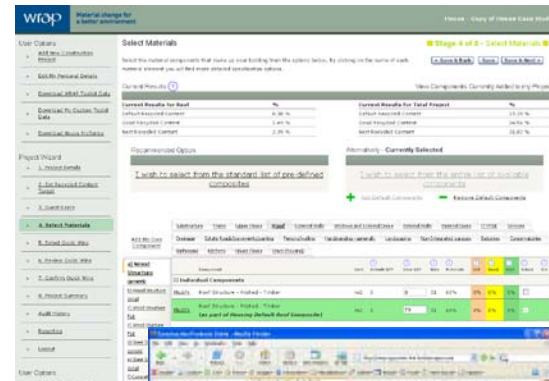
wrap Material change for a better environment

Home Copy of House Case Stud

User Options

Add New Construction Project

Edit My Personal Details

Download WRAP Toolkit Data

Download My Custom Toolkit Data

Download Bronze Proficiency

Project Wizard

1. Project Details

2. Set Recycled Content Target

3. Quantities

4. Select Materials

5. Select Quick Wins

6. Review Quick Wins

7. Confirm Quick Wins

8. Project Summary

Audit History

Reporting

Logout

User Options

Select Materials

Stage 4 of 8 - Select Materials

Select the material components that make up your building from the options below. By clicking on the name of each material element you will find more detailed specification options.

« Save & Back | Save | Save & Next »

Current Results

View Components Currently Added to my Project

| Current Results for Roof | % |
|---|---|
| Default Recycled Content | 0.00 % |
| Good Recycled Content | 1.44 % |
| Best Recycled Content | 2.39 % |

| Current Results for Total Project | % |
|---|---|
| Default Recycled Content | 15.35 % |
| Good Recycled Content | 24.51 % |
| Best Recycled Content | 32.02 % |

Recommended Option

I wish to select from the standard list of pre-defined composites

Alternatively - Currently Selected

I wish to select from the entire list of available components

Add Default Components

Remove Default Components

Substructure | Frame | Upper Floors | Roof | External Walls | Windows and External Doors | Internal Walls | Internal Doors | CT/CW | Services

Add My Own Component | Drainage | External Works | Finishes | Fittings | Hard Landscaping | Landscaping | Non-Standard Items | Finishes | Consumables

All Roof Structure Generic

1 Individual Components

Modify Roof Structure - Pitched - Timber m2 0 24 62%

Modify Roof Structure - Pitched - Timber (as part of Housing Default Roof Composite) m2 0 79 24 62%

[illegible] - Mozilla Firefox